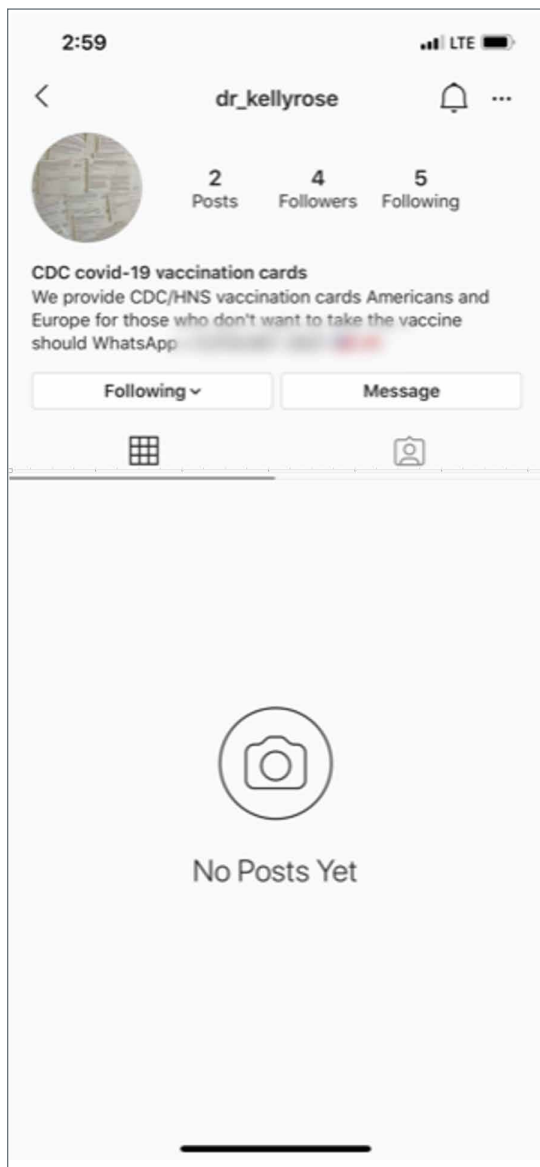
2:59

LTE

dr_kellyrose

2
Posts

4
Followers

5
Following

CDC covid-19 vaccination cards
We provide CDC/HNS vaccination cards Americans and Europe for those who don't want to take the vaccine should WhatsApp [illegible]

Following

Message

No Posts Yet